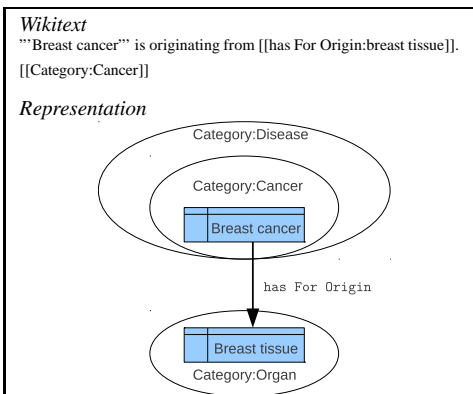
*Wikitext*
'''Breast cancer''' is originating from [[has For Origin:breast tissue]].
[[Category:Cancer]]

*Representation*

Category:Disease

Category:Cancer

Breast cancer

has For Origin

Breast tissue

Category:Organ